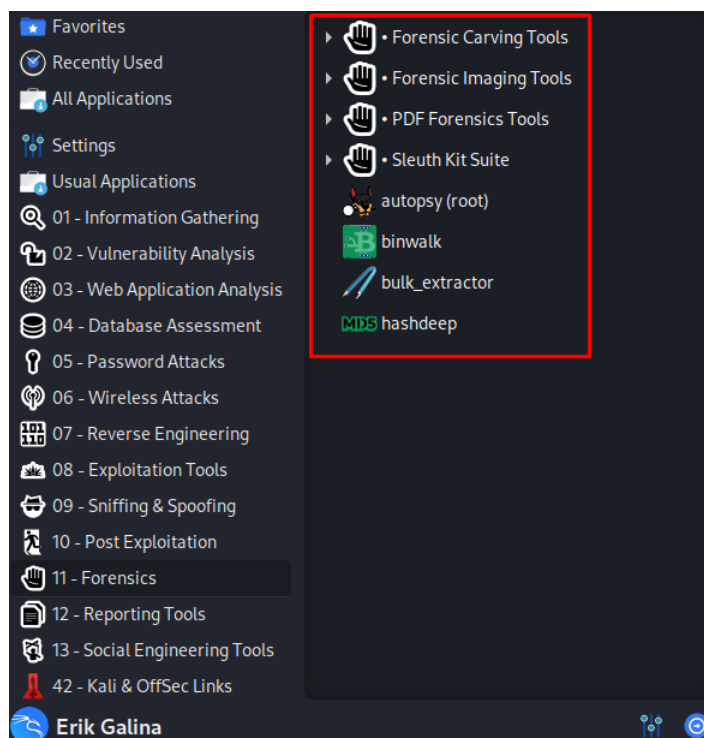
Favorites
Recently Used
All Applications
Settings
Usual Applications
01 - Information Gathering
02 - Vulnerability Analysis
03 - Web Application Analysis
04 - Database Assessment
05 - Password Attacks
06 - Wireless Attacks
07 - Reverse Engineering
08 - Exploitation Tools
09 - Sniffing & Spoofing
10 - Post Exploitation
11 - Forensics
12 - Reporting Tools
13 - Social Engineering Tools
42 - Kali & OffSec Links

• Forensic Carving Tools
• Forensic Imaging Tools
• PDF Forensics Tools
• Sleuth Kit Suite
autopsy (root)
binwalk
bulk_extractor
MD5 hashdeep

Erik Galina